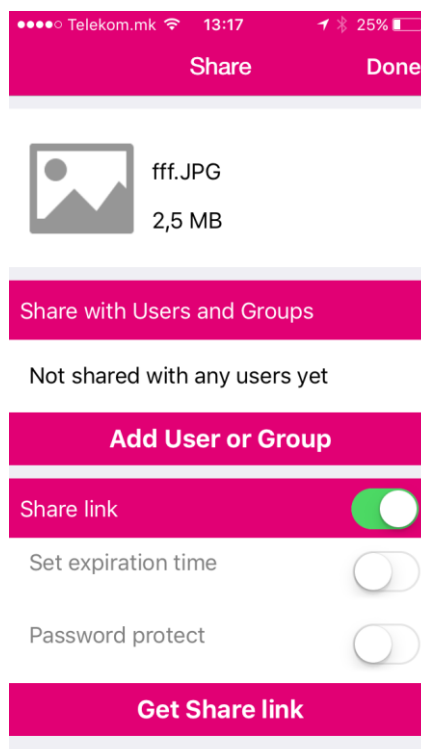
●●●●○ Telekom.mk 13:17 25%

Share Done

fff.JPG

2,5 MB

Share with Users and Groups

Not shared with any users yet

Add User or Group

Share link

Set expiration time

Password protect

Get Share link